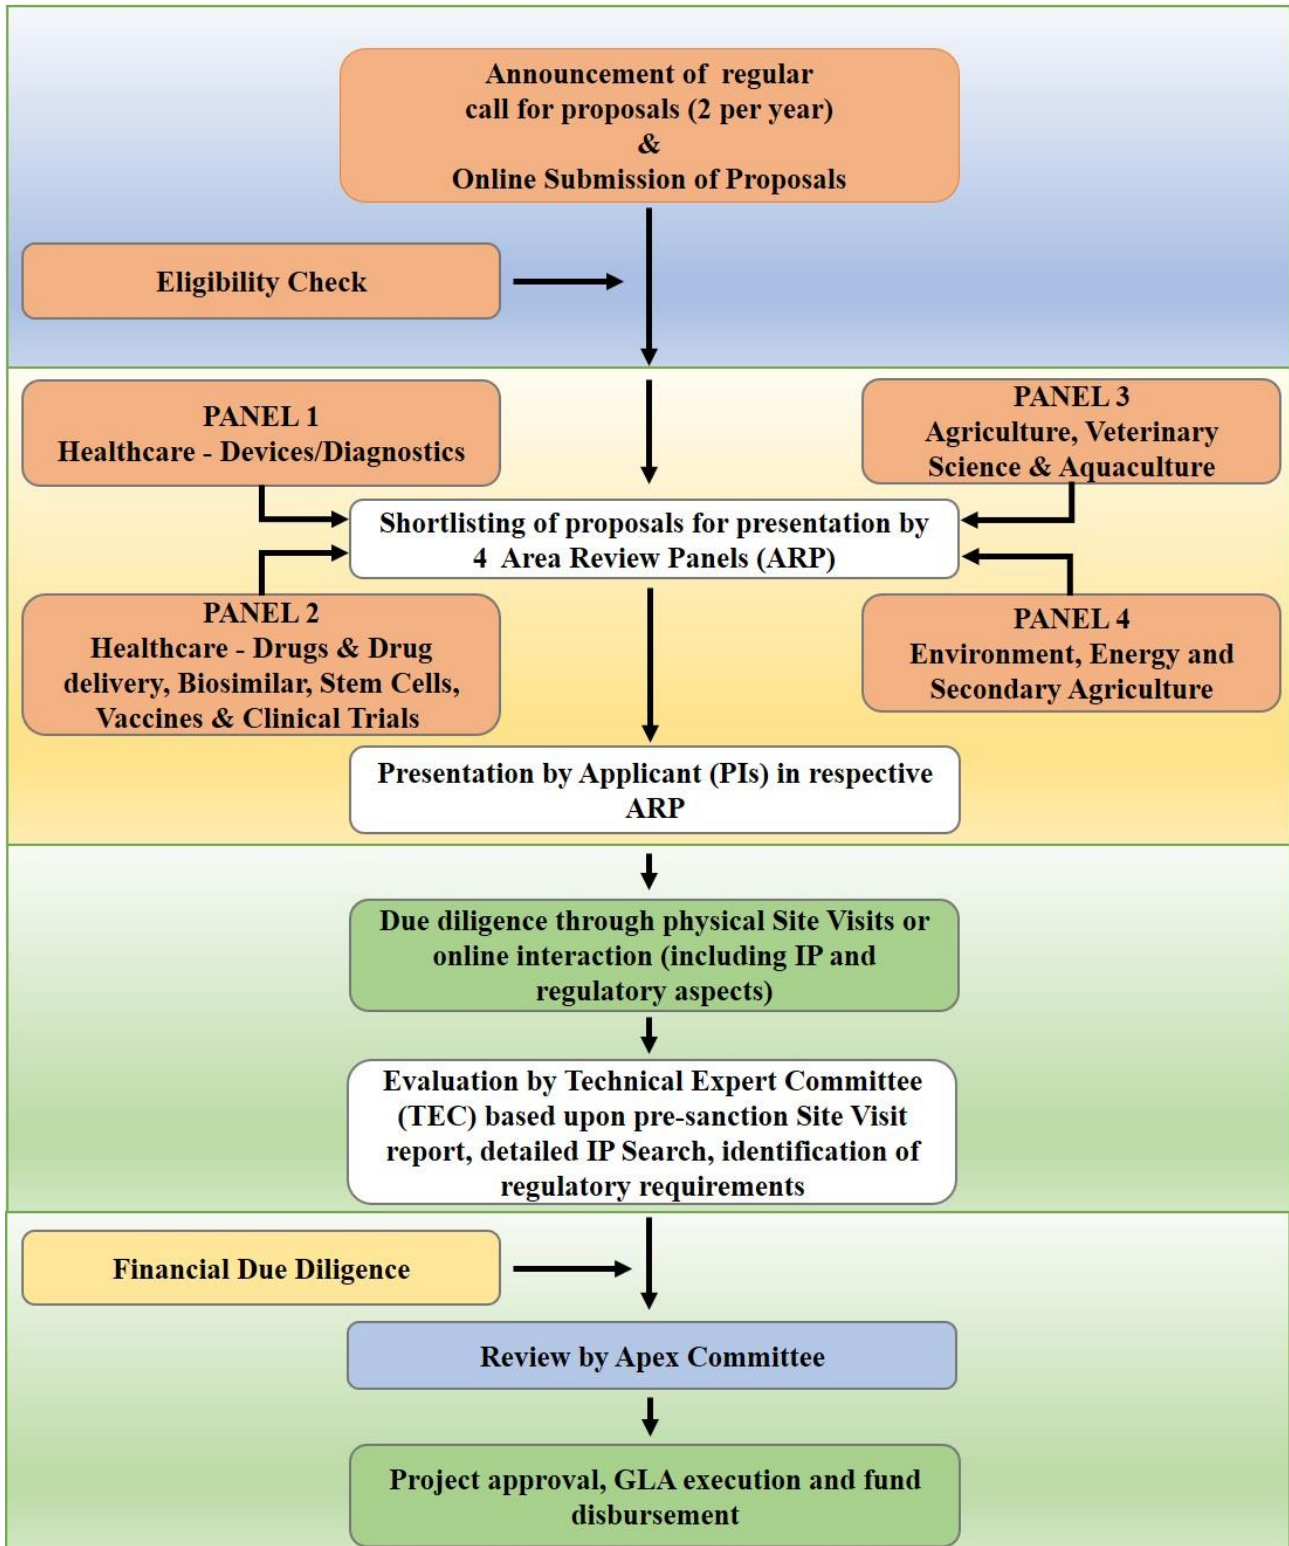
Announcement of regular call for proposals (2 per year) & Online Submission of Proposals

Eligibility Check

PANEL 1
Healthcare - Devices/Diagnostics

PANEL 3
Agriculture, Veterinary Science & Aquaculture

Shortlisting of proposals for presentation by 4 Area Review Panels (ARP)

PANEL 2
Healthcare - Drugs & Drug delivery, Biosimilar, Stem Cells, Vaccines & Clinical Trials

PANEL 4
Environment, Energy and Secondary Agriculture

Presentation by Applicant (PIs) in respective ARP

Due diligence through physical Site Visits or online interaction (including IP and regulatory aspects)

Evaluation by Technical Expert Committee (TEC) based upon pre-sanction Site Visit report, detailed IP Search, identification of regulatory requirements

Financial Due Diligence

Review by Apex Committee

Project approval, GLA execution and fund disbursement